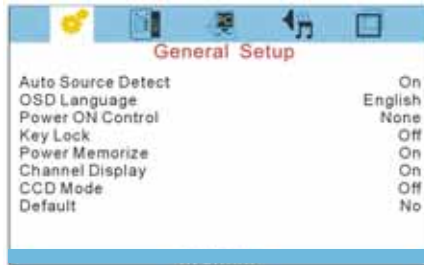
General Setup

| | |
|---|---|
| Auto Source Detect | On |
| OSD Language | English |
| Power ON Control | None |
| Key Lock | Off |
| Power Memorize | On |
| Channel Display | On |
| CCD Mode | Off |
| Default | No |